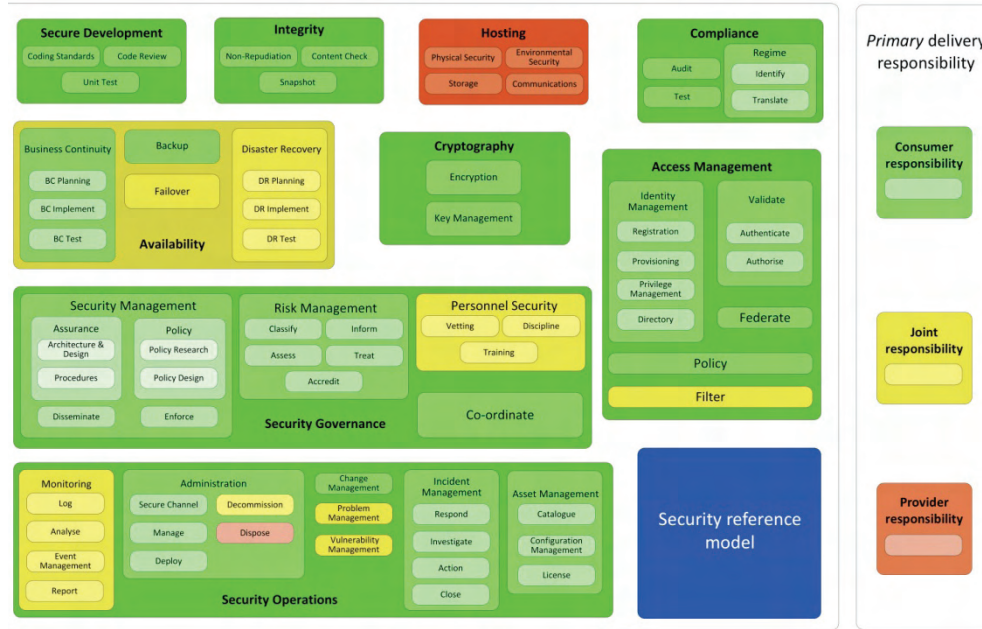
Secure Development
Coding Standards
Code Review
Unit Test

Integrity
Non-Repudiation
Content Check
Snapshot

Hosting
Physical Security
Environmental Security
Storage
Communications

Compliance
Audit
Test
Regime
Identify
Translate

Primary delivery responsibility

Business Continuity
BC Planning
BC Implement
BC Test
Backup
Failover
Disaster Recovery
DR Planning
DR Implement
DR Test
Availability

Cryptography
Encryption
Key Management

Access Management
Identity Management
Registration
Provisioning
Privilege Management
Directory
Validate
Authenticate
Authorise
Federate
Policy
Filter

Consumer responsibility

Security Management
Assurance
Architecture & Design
Procedures
Policy
Policy Research
Policy Design
Disseminate
Enforce
Risk Management
Classify
Inform
Assess
Treat
Accredit
Personnel Security
Vetting
Discipline
Training
Co-ordinate
Security Governance

Joint responsibility

Monitoring
Log
Analyse
Event Management
Report
Administration
Secure Channel
Decommission
Manage
Dispose
Deploy
Change Management
Problem Management
Vulnerability Management
Incident Management
Respond
Investigate
Action
Close
Asset Management
Catalogue
Configuration Management
License
Security Operations

Security reference model

Provider responsibility